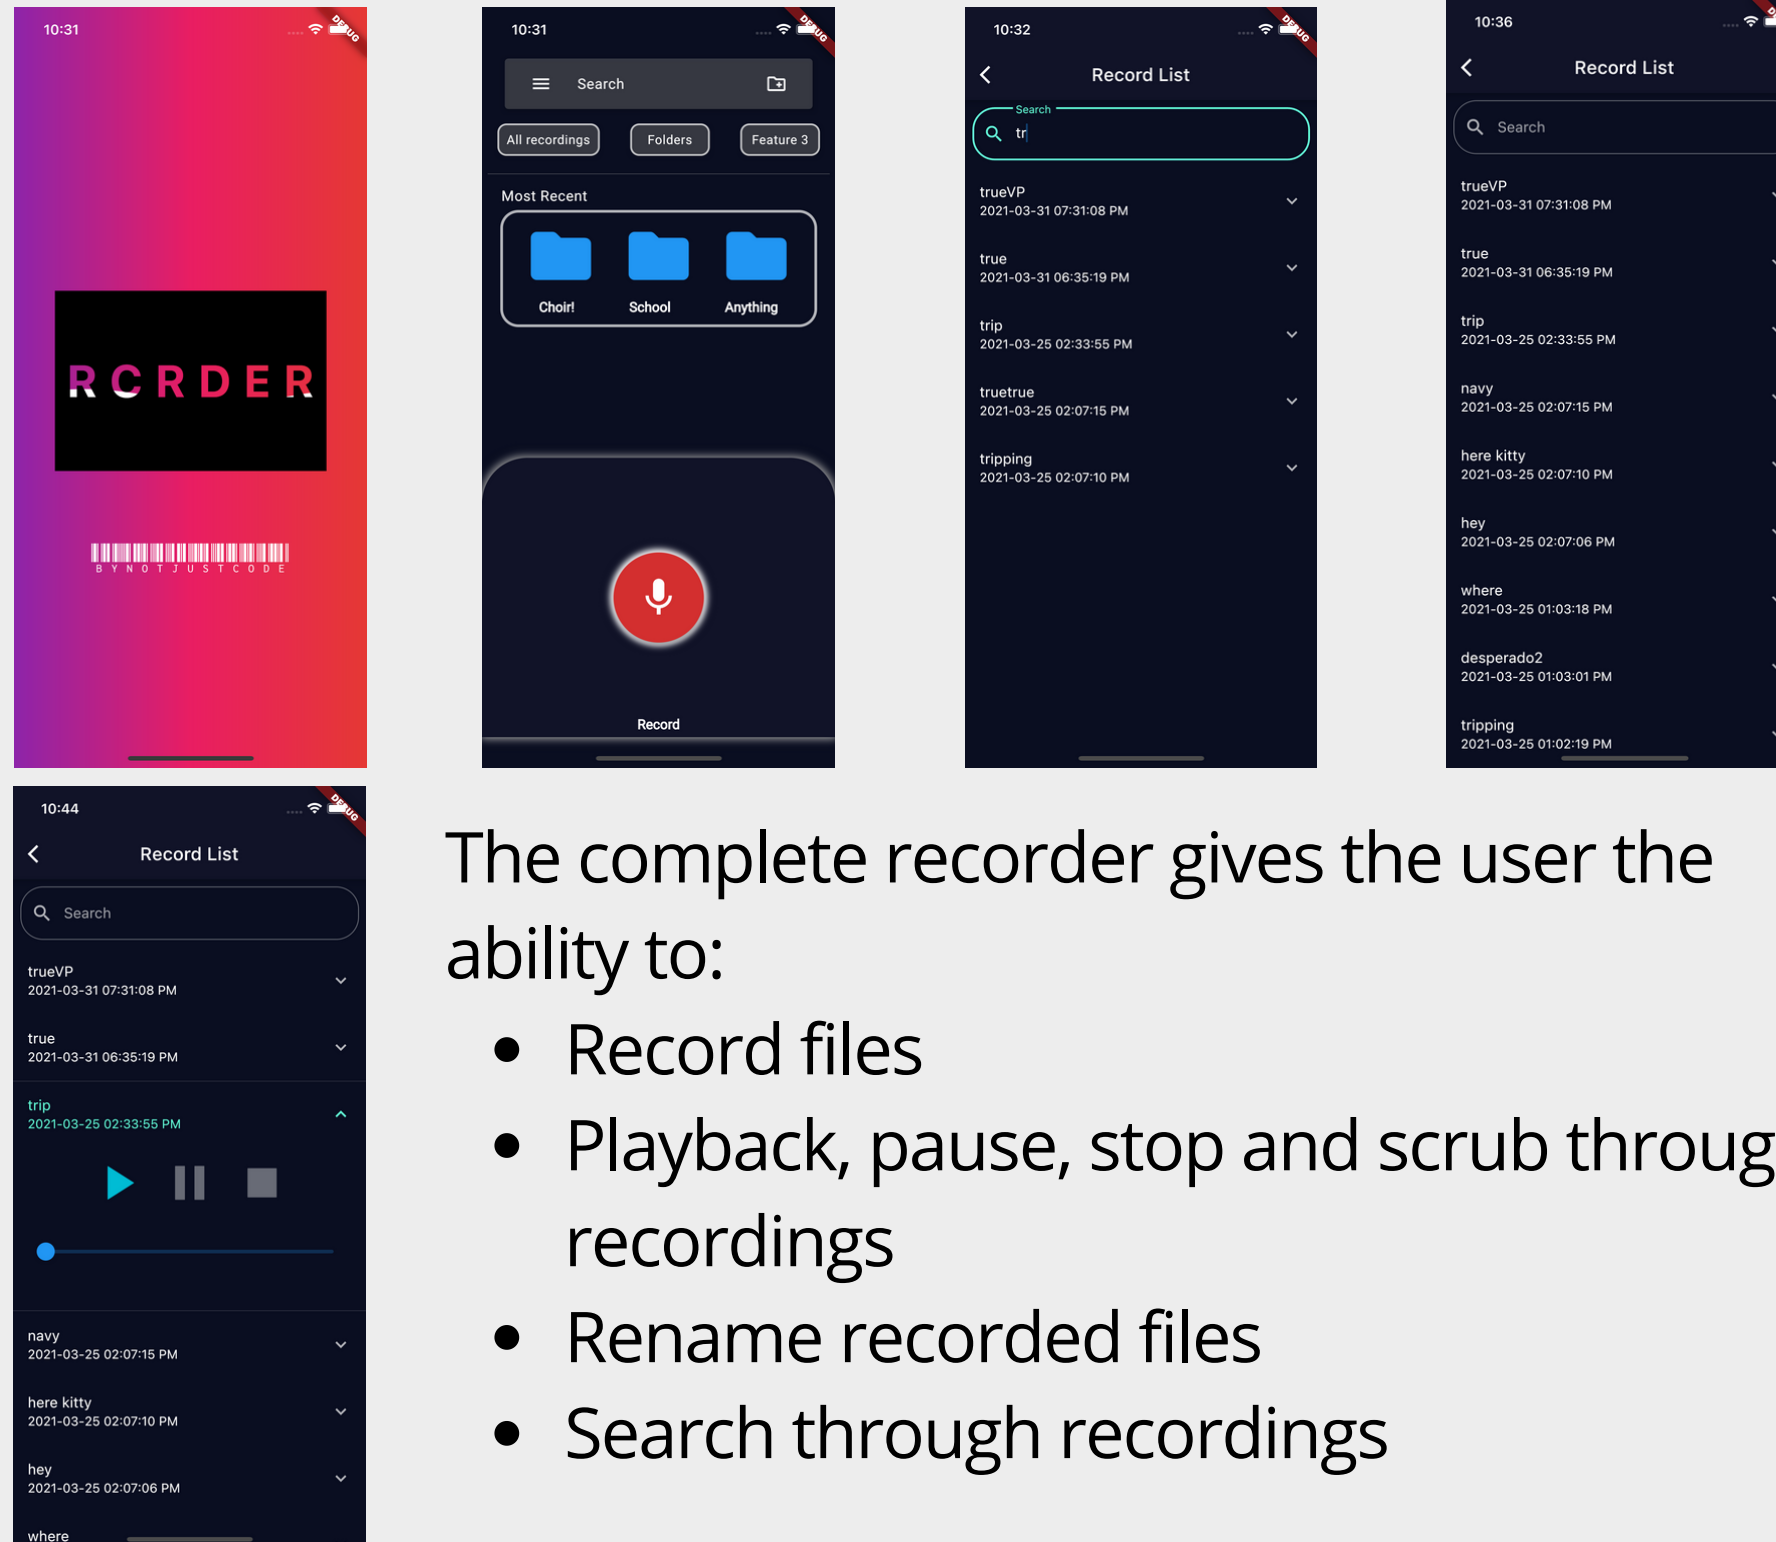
10:31
DEBUG

RCRDER

BYNOTJUSTCODE

10:31
DEBUG

Search

All recordings
Folders
Feature 3

Most Recent

Choir!
School
Anything

Record

10:32
DEBUG

Record List

Search
tr

trueVP
2021-03-31 07:31:08 PM

true
2021-03-31 06:35:19 PM

trip
2021-03-25 02:33:55 PM

truetrue
2021-03-25 02:07:15 PM

tripping
2021-03-25 02:07:10 PM

10:36
DEBUG

Record List

Search

trueVP
2021-03-31 07:31:08 PM

true
2021-03-31 06:35:19 PM

trip
2021-03-25 02:33:55 PM

navy
2021-03-25 02:07:15 PM

here kitty
2021-03-25 02:07:10 PM

hey
2021-03-25 02:07:06 PM

where
2021-03-25 01:03:18 PM

desperado2
2021-03-25 01:03:01 PM

tripping
2021-03-25 01:02:19 PM

10:44
DEBUG

Record List

Search

trueVP
2021-03-31 07:31:08 PM

true
2021-03-31 06:35:19 PM

trip
2021-03-25 02:33:55 PM

navy
2021-03-25 02:07:15 PM

here kitty
2021-03-25 02:07:10 PM

hey
2021-03-25 02:07:06 PM

where

The complete recorder gives the user the ability to:

- Record files
- Playback, pause, stop and scrub throug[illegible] recordings
- Rename recorded files
- Search through recordings